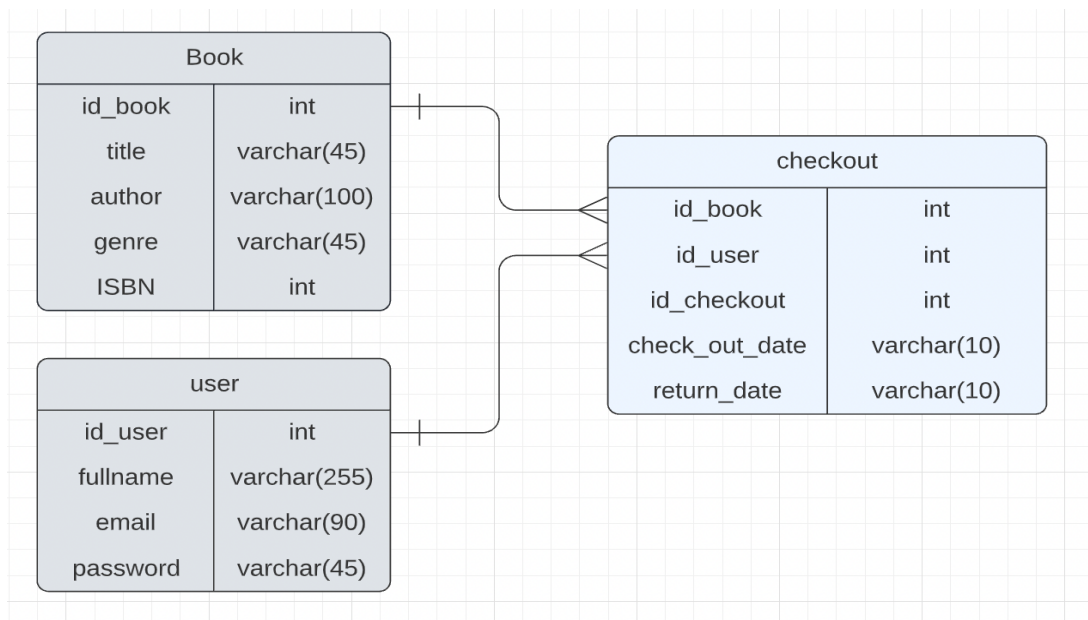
| Book | |
|---|---|
| id_book | int |
| title | varchar(45) |
| author | varchar(100) |
| genre | varchar(45) |
| ISBN | int |

| user | |
|---|---|
| id_user | int |
| fullname | varchar(255) |
| email | varchar(90) |
| password | varchar(45) |

| checkout | |
|---|---|
| id_book | int |
| id_user | int |
| id_checkout | int |
| check_out_date | varchar(10) |
| return_date | varchar(10) |